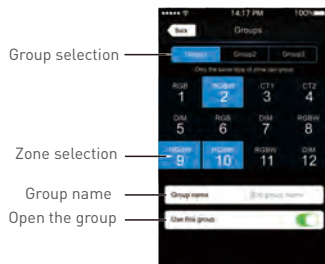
14:17 PM
100%
Back
Groups
Group selection
Group1
Group2
Group3
Only the same type of zone can group
RGB
1
RGBW
2
CT1
3
CT2
4
DIM
5
RGB
6
DIM
7
RGBW
8
Zone selection
RGBW
9
RGBW
10
RGBW
11
DIM
12
Group name
Group name
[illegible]
Open the group
Use this group